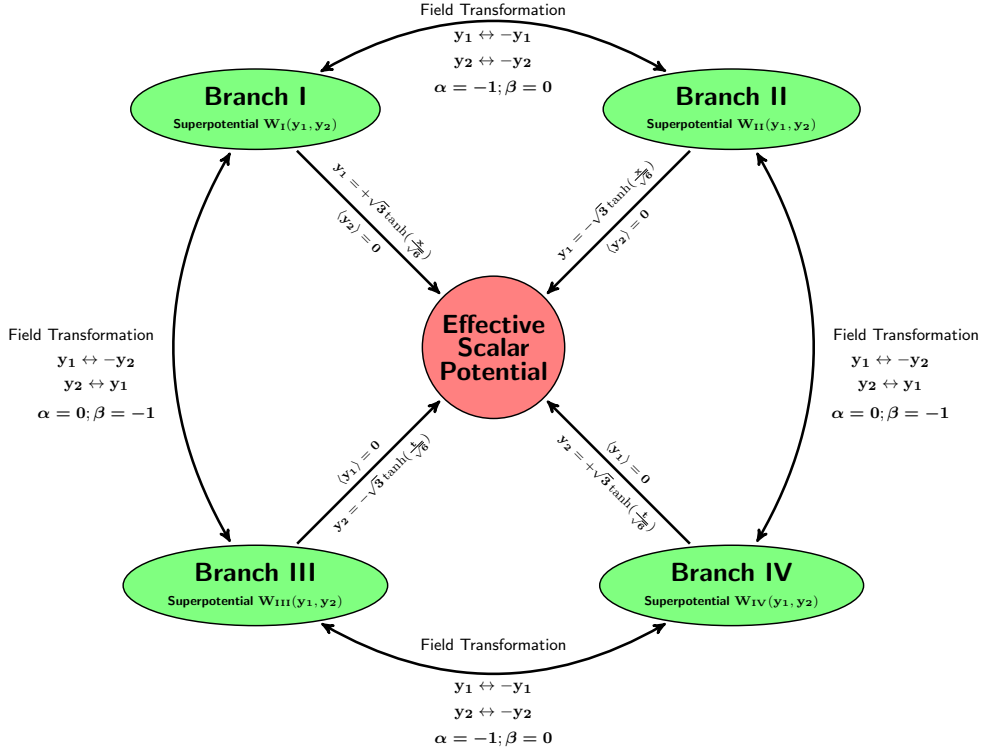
Field Transformation
$\mathbf{y_1 \leftrightarrow -y_1}$
$\mathbf{y_2 \leftrightarrow -y_2}$
$\boldsymbol{\alpha = -1; \beta = 0}$

Branch I
Superpotential $\mathbf{W_I(y_1, y_2)}$

Branch II
Superpotential $\mathbf{W_{II}(y_1, y_2)}$

$\mathbf{y_1 = +\sqrt{3}\tanh(\frac{x}{\sqrt{6}})}$
$\langle \mathbf{y_2} \rangle = \mathbf{0}$

$\mathbf{y_1 = -\sqrt{3}\tanh(\frac{x}{\sqrt{6}})}$
$\langle \mathbf{y_2} \rangle = \mathbf{0}$

Field Transformation
$\mathbf{y_1 \leftrightarrow -y_2}$
$\mathbf{y_2 \leftrightarrow y_1}$
$\boldsymbol{\alpha = 0; \beta = -1}$

Effective Scalar Potential

Field Transformation
$\mathbf{y_1 \leftrightarrow -y_2}$
$\mathbf{y_2 \leftrightarrow y_1}$
$\boldsymbol{\alpha = 0; \beta = -1}$

$\langle \mathbf{y_1} \rangle = \mathbf{0}$
$\mathbf{y_2 = -\sqrt{3}\tanh(\frac{t}{\sqrt{6}})}$

$\langle \mathbf{y_1} \rangle = \mathbf{0}$
$\mathbf{y_2 = +\sqrt{3}\tanh(\frac{t}{\sqrt{6}})}$

Branch III
Superpotential $\mathbf{W_{III}(y_1, y_2)}$

Branch IV
Superpotential $\mathbf{W_{IV}(y_1, y_2)}$

Field Transformation
$\mathbf{y_1 \leftrightarrow -y_1}$
$\mathbf{y_2 \leftrightarrow -y_2}$
$\boldsymbol{\alpha = -1; \beta = 0}$